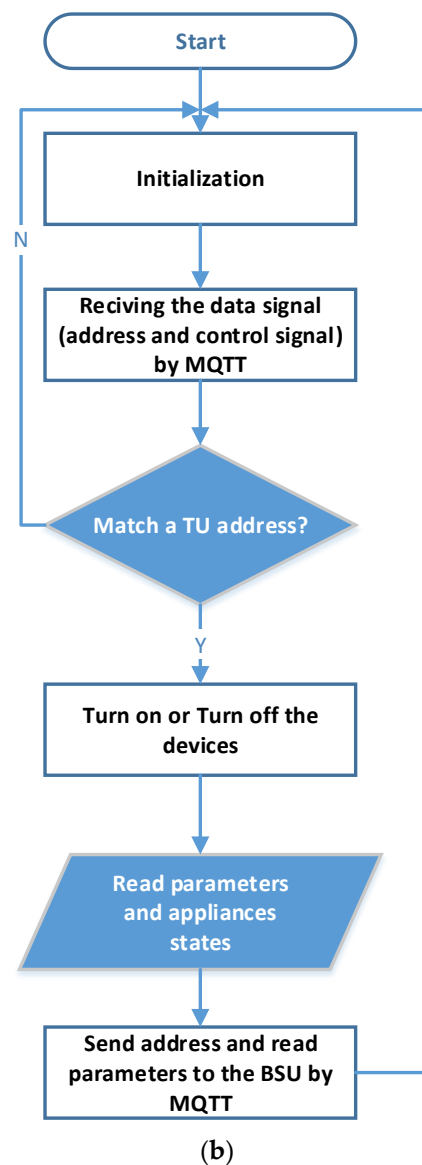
Start

Initialization

Reciving the data signal (address and control signal) by MQTT

N

Match a TU address?

Y

Turn on or Turn off the devices

Read parameters and appliances states

Send address and read parameters to the BSU by MQTT

(b)